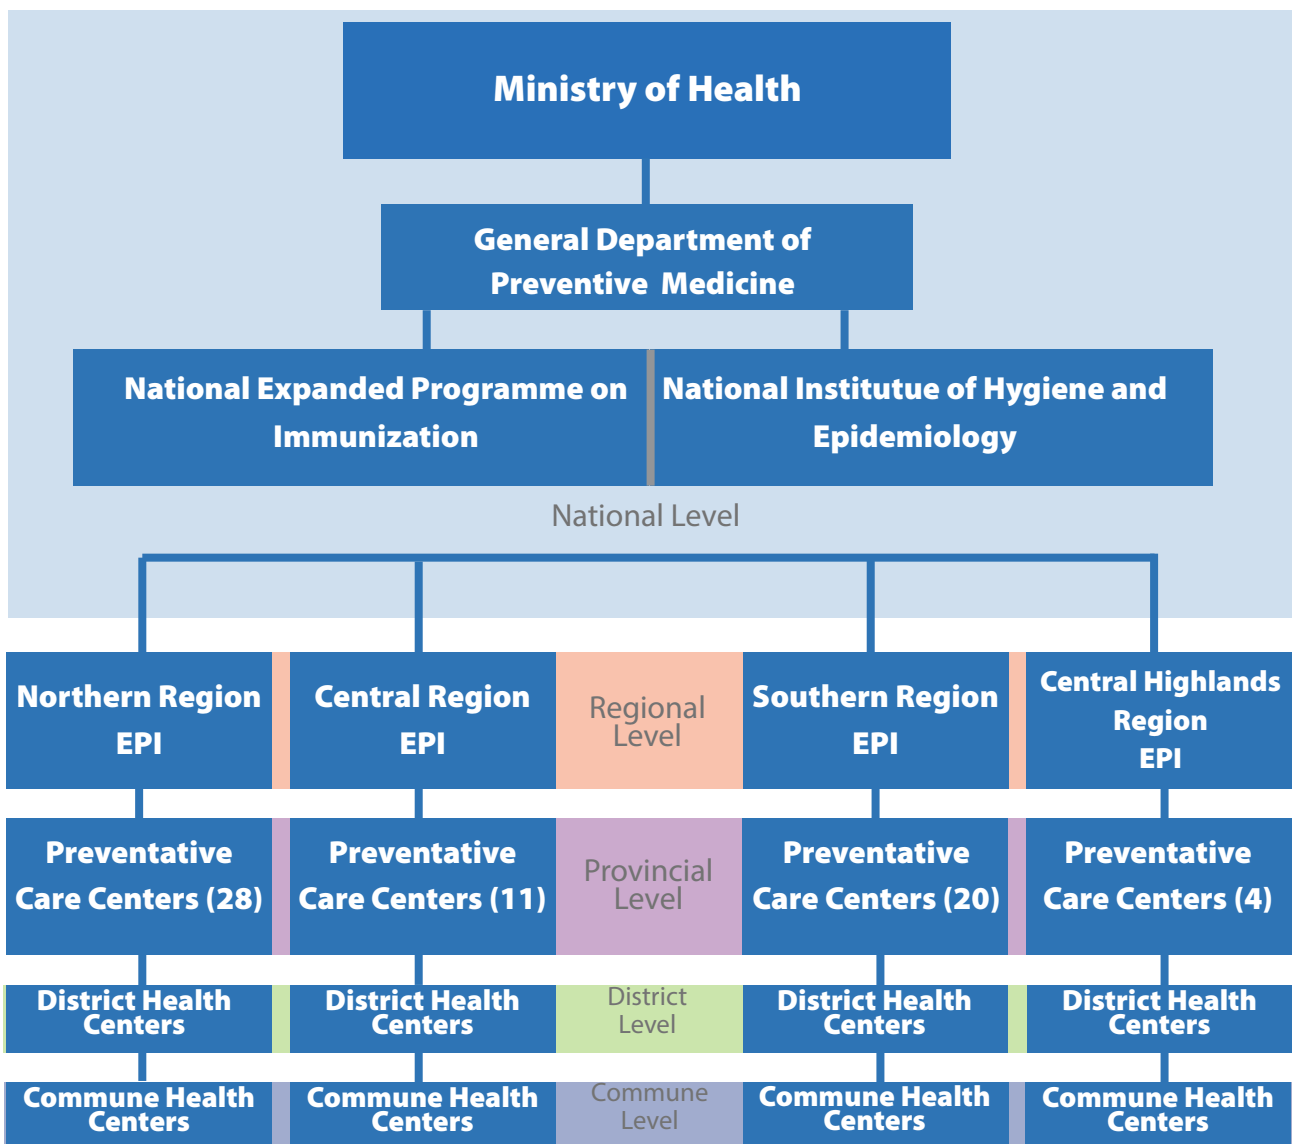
Ministry of Health

General Department of Preventive Medicine

National Expanded Programme on Immunization

National Institutue of Hygiene and Epidemiology

National Level

Northern Region EPI

Central Region EPI

Regional Level

Southern Region EPI

Central Highlands Region EPI

Preventative Care Centers (28)

Preventative Care Centers (11)

Provincial Level

Preventative Care Centers (20)

Preventative Care Centers (4)

District Health Centers

District Health Centers

District Level

District Health Centers

District Health Centers

Commune Health Centers

Commune Health Centers

Commune Level

Commune Health Centers

Commune Health Centers